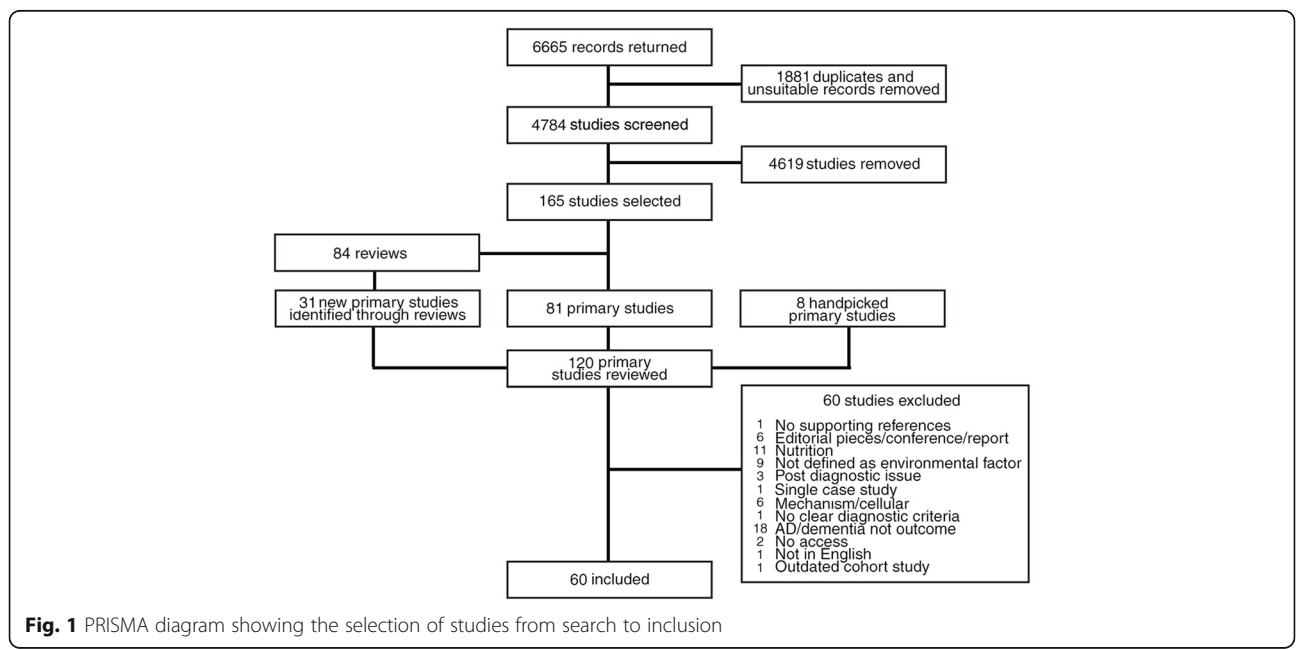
6665 records returned

1881 duplicates and unsuitable records removed

4784 studies screened

4619 studies removed

165 studies selected

84 reviews

31 new primary studies identified through reviews

81 primary studies

8 handpicked primary studies

120 primary studies reviewed

60 studies excluded

1 No supporting references
6 Editorial pieces/conference/report
11 Nutrition
9 Not defined as environmental factor
3 Post diagnostic issue
1 Single case study
6 Mechanism/cellular
1 No clear diagnostic criteria
18 AD/dementia not outcome
2 No access
1 Not in English
1 Outdated cohort study

60 included

**Fig. 1** PRISMA diagram showing the selection of studies from search to inclusion